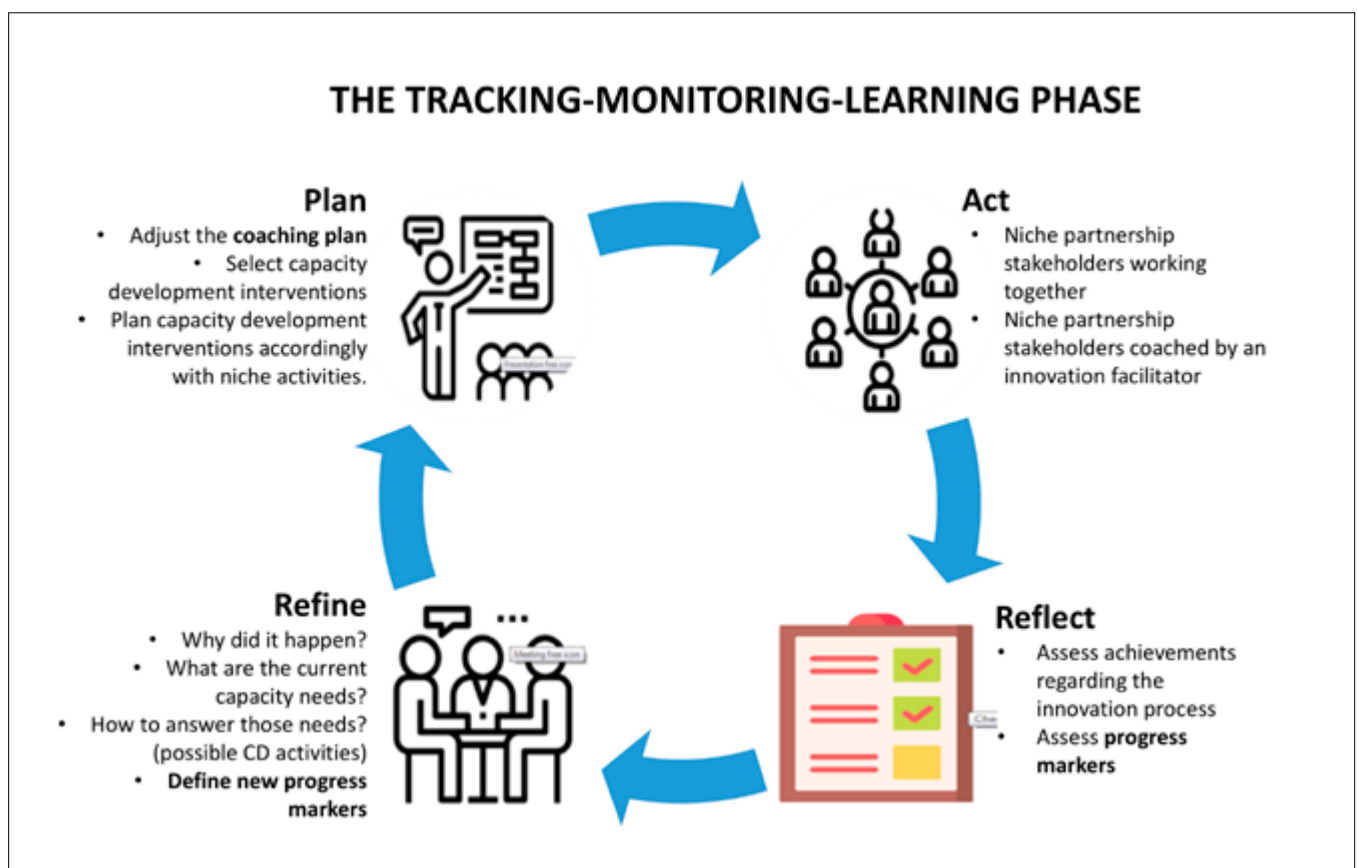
THE TRACKING-MONITORING-LEARNING PHASE

Plan
• Adjust the coaching plan
• Select capacity development interventions
• Plan capacity development interventions accordingly with niche activities.

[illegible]

Act
• Niche partnership stakeholders working together
• Niche partnership stakeholders coached by an innovation facilitator

Refine
• Why did it happen?
• What are the current capacity needs?
• How to answer those needs? (possible CD activities)
• Define new progress markers

Meeting free icon

Reflect
• Assess achievements regarding the innovation process
• Assess progress markers

Che